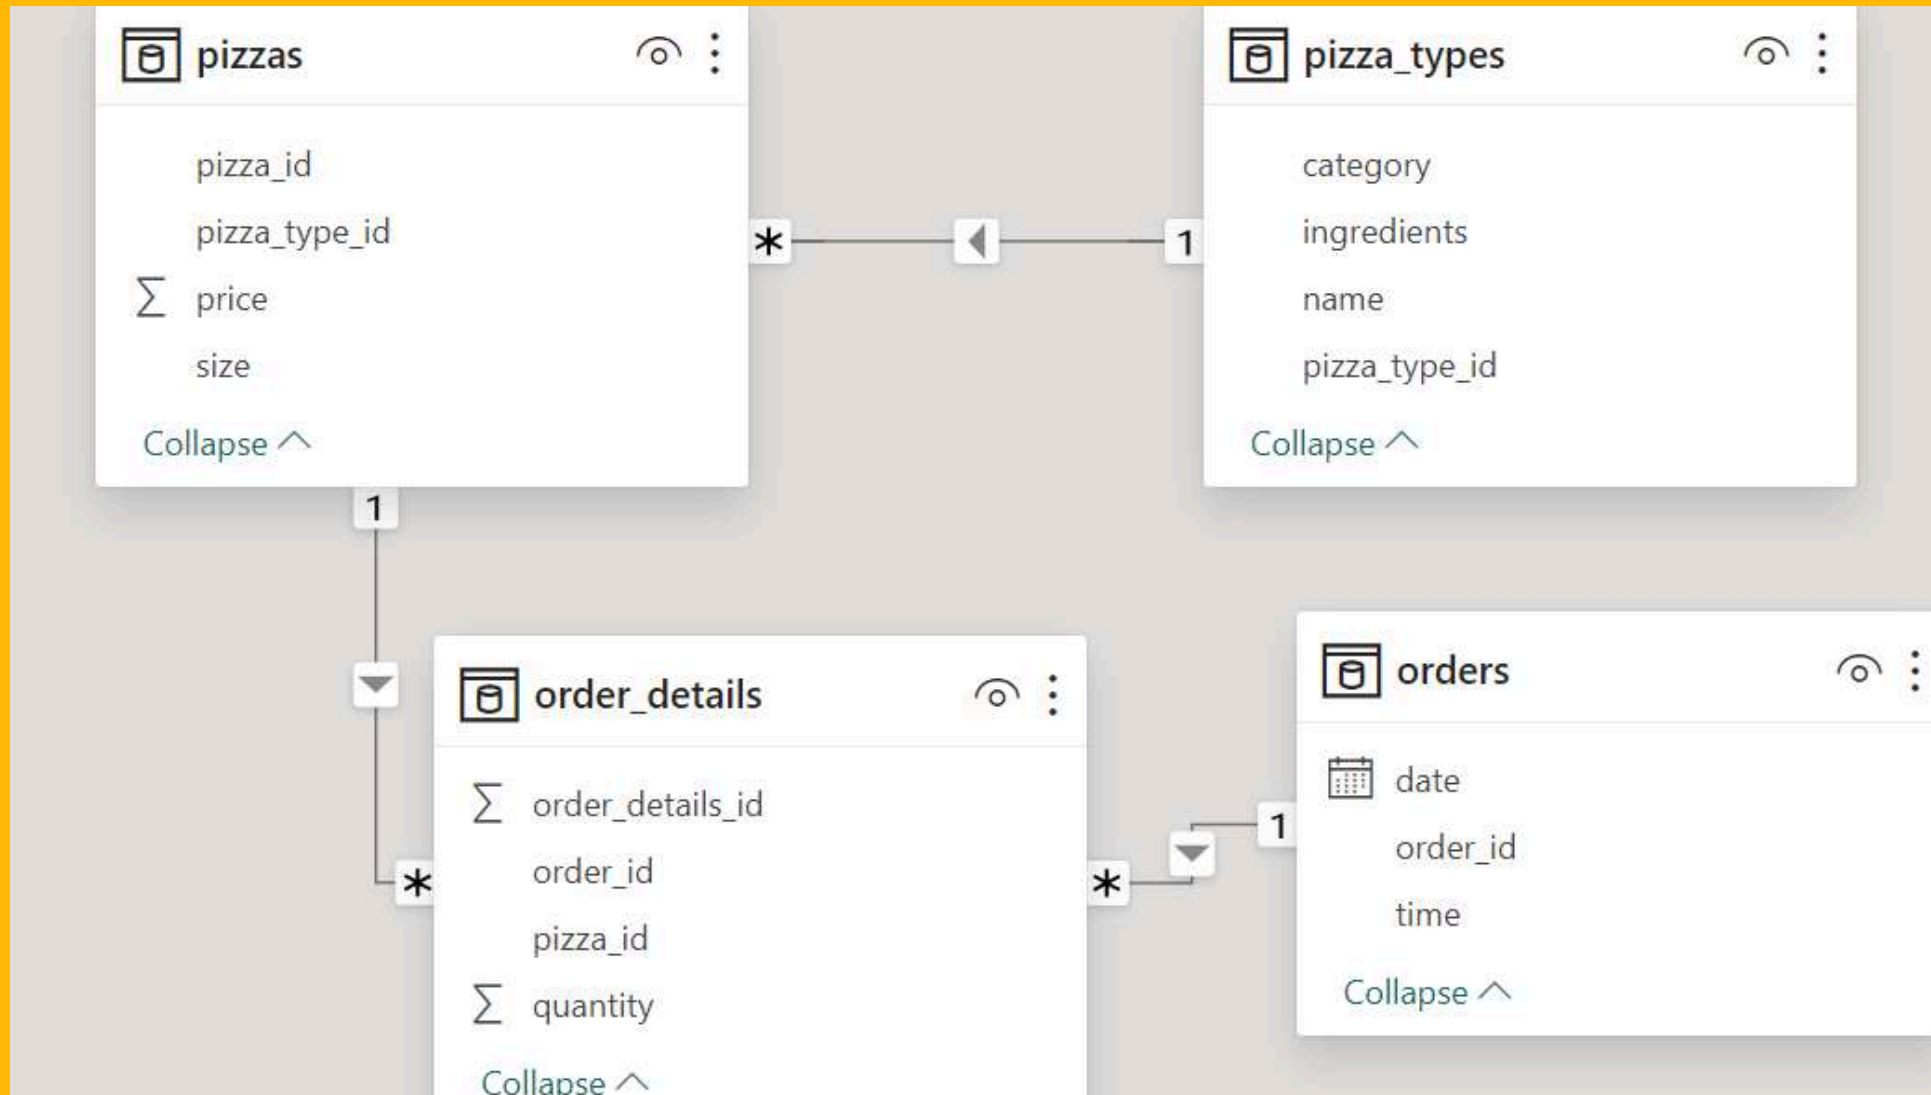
pizzas

pizza_id
pizza_type_id
$\sum$ price
size
Collapse

pizza_types

category
ingredients
name
pizza_type_id
Collapse

*
1
1

order_details

$\sum$ order_details_id
order_id
pizza_id
$\sum$ quantity
Collapse

*
*
1

orders

date
order_id
time
Collapse